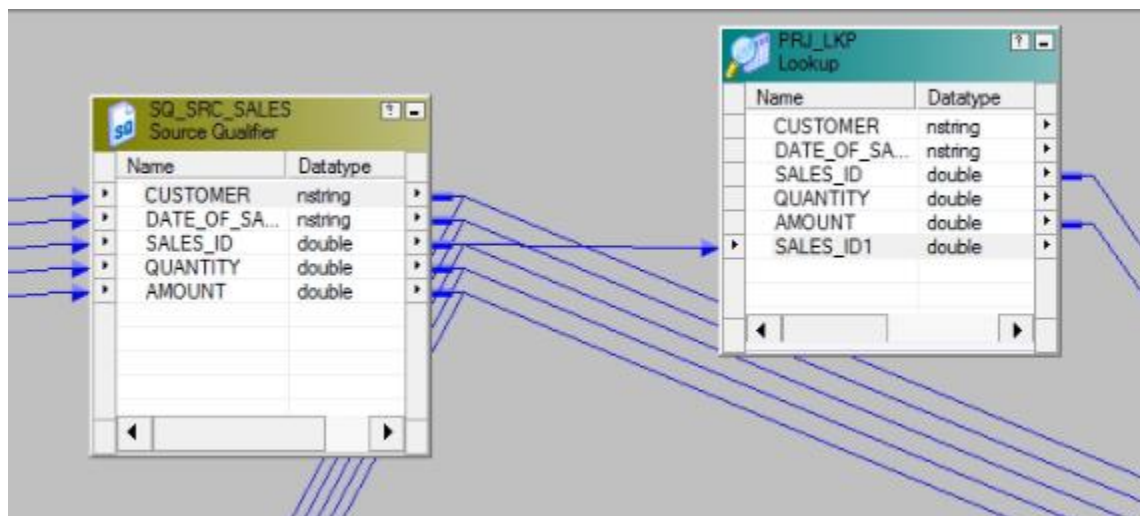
SQ_SRC_SALES
Source Qualifier

| Name | Datatype |
|---|---|
| CUSTOMER | nstring |
| DATE_OF_SA... | nstring |
| SALES_ID | double |
| QUANTITY | double |
| AMOUNT | double |

PRJ_LKP
Lookup

| Name | Datatype |
|---|---|
| CUSTOMER | nstring |
| DATE_OF_SA... | nstring |
| SALES_ID | double |
| QUANTITY | double |
| AMOUNT | double |
| SALES_ID1 | double |